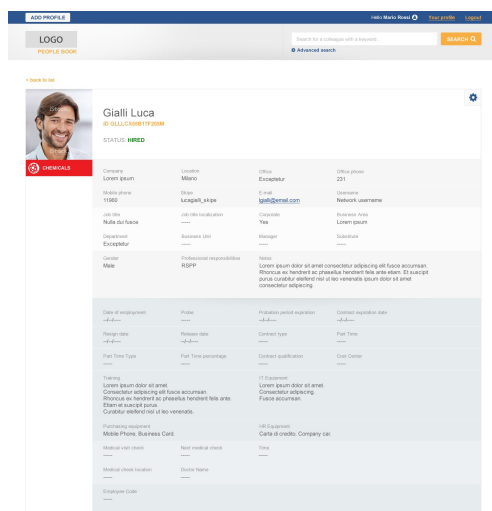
ADD PROFILE

Hello Mario Rossi Your profile Logout

LOGO
PEOPLE BOOK

Search for a colleague with a keyword... SEARCH

Advanced search

< back to list

Gialli Luca
ID GLLLCX00017F209M

STATUS: HIRED

CHEMICALS

| Company | Location | Office | Office phone |
|---|---|---|---|
| Lorem ipsum | Milano | Excepteur | 251 |
| Mobile phone | Skype | E-mail | Username |
| 11980 | lucagalli_skipe | lgalli@email.com | Network username |
| Job title | Job title localization | Corporate | Business Area |
| Nulla dui fusce | ---- | Yes | Lorem ipsum |
| Department | Business Unit | Manager | Substitute |
| Excepteur | ---- | ---- | ---- |
| Gender | Professional responsibilities | Notes | |
| Male | RSPP | Lorem ipsum dolor sit amet consectetur adipiscing elit fusce accumsan Rhoncus ex hendrerit ac phasellus hendrerit felis ante etiam. Et suscipit purus curabitur eleifend nisl ut leo venenatis ipsum dolor sit amet consectetur adipiscing. | |

| Date of employment | Probe | Probation period expiration | Contract expiration date |
|---|---|---|---|
| --/--/---- | ---- | --/--/---- | --/--/---- |
| Resign date | Release date | Contract type | Part Time |
| --/--/---- | --/--/---- | ---- | ---- |
| Part Time Type | Part Time percentage | Contract qualification | Cost Centre |
| ---- | ---- | ---- | ---- |

Training
Lorem ipsum dolor sit amet. Consectetur adipiscing elit fusce accumsan. Rhoncus ex hendrerit ac phasellus hendrerit felis ante. Etiam et suscipit purus. Curabitur eleifend nisl ut leo venenatis.

IT Equipment
Lorem ipsum dolor sit amet. Consectetur adipiscing. Fusce accumsan.

Purchasing equipment
Mobile Phone, Business Card,

HR Equipment
Carta di credito, Company car

| Medical visit check | Next medical check | Time |
|---|---|---|
| ---- | ---- | ---- |
| Medical check location | Doctor Name | |
| ---- | ---- | |

Employee Code
----